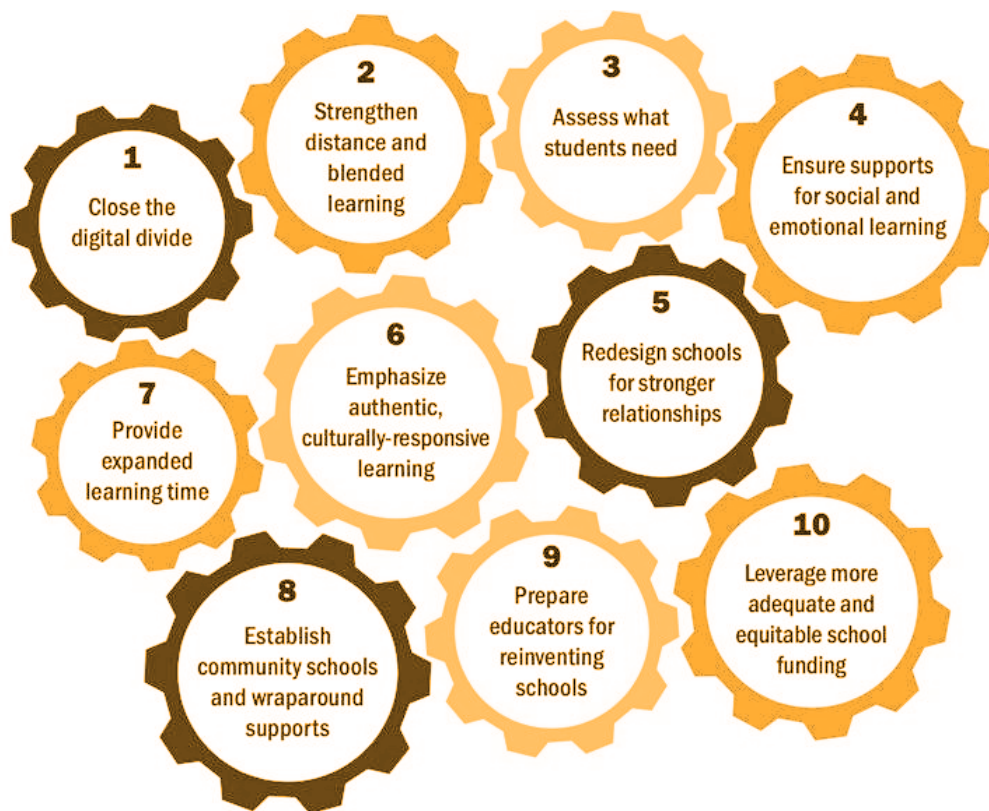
1
Close the digital divide

2
Strengthen distance and blended learning

3
Assess what students need

4
Ensure supports for social and emotional learning

5
Redesign schools for stronger relationships

6
Emphasize authentic, culturally-responsive learning

7
Provide expanded learning time

8
Establish community schools and wraparound supports

9
Prepare educators for reinventing schools

10
Leverage more adequate and equitable school funding